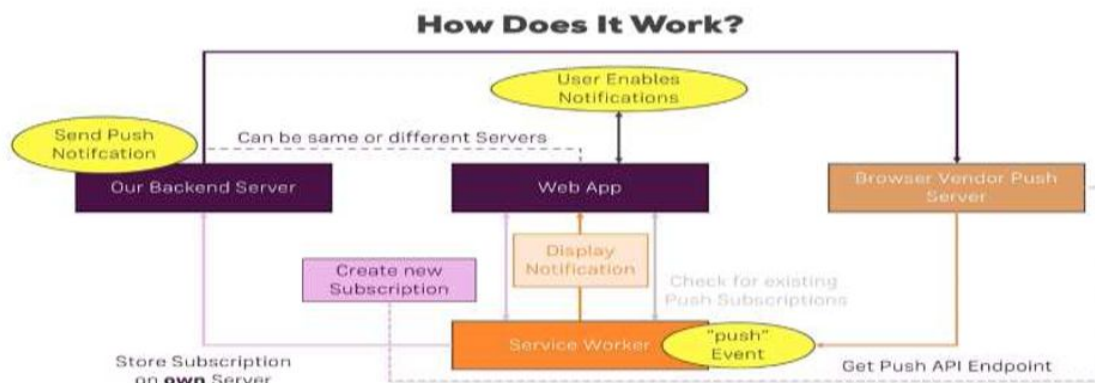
How Does It Work?

User Enables Notifications

Send Push Notifcation

Can be same or different Servers

Our Backend Server

Web App

Browser Vendor Push Server

Display Notification

Create new Subscription

Check for existing Push Subscriptions

Service Worker

"push" Event

Store Subscription on own Server

Get Push API Endpoint